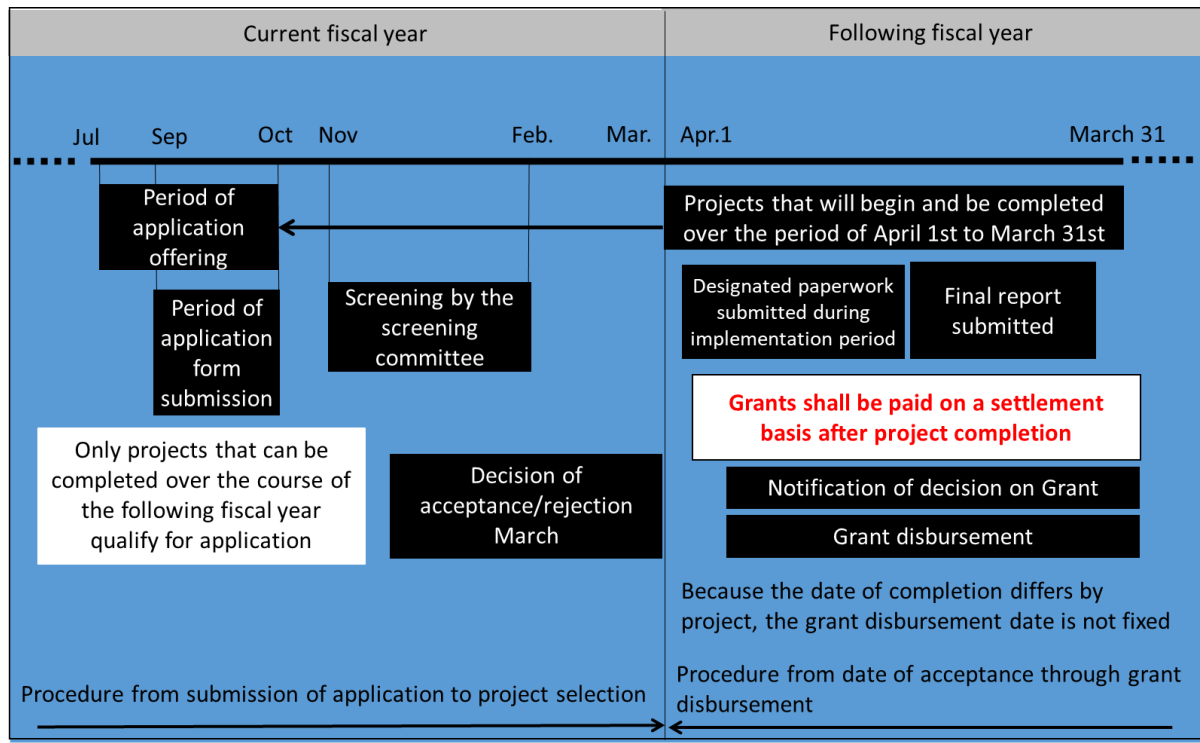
Current fiscal year

Following fiscal year

Jul Sep Oct Nov Feb. Mar. Apr.1 March 31

Period of application offering

Projects that will begin and be completed over the period of April 1st to March 31st

Period of application form submission

Screening by the screening committee

Designated paperwork submitted during implementation period

Final report submitted

Grants shall be paid on a settlement basis after project completion

Only projects that can be completed over the course of the following fiscal year qualify for application

Decision of acceptance/rejection March

Notification of decision on Grant

Grant disbursement

Because the date of completion differs by project, the grant disbursement date is not fixed

Procedure from submission of application to project selection

Procedure from date of acceptance through grant disbursement